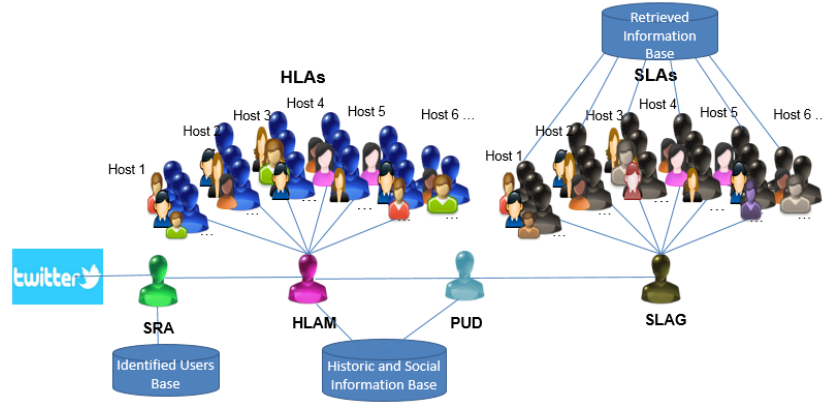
Retrieved Information Base

HLAs

SLAs

Host 1
Host 2
Host 3
Host 4
Host 5
Host 6 ...

Host 1
Host 2
Host 3
Host 4
Host 5
Host 6 ..

twitter

SRA

HLAM

PUD

SLAG

Identified Users Base

Historic and Social Information Base